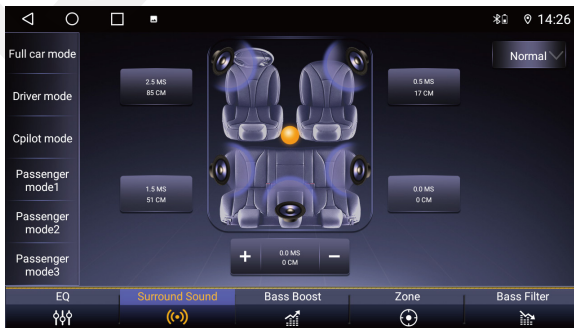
14:26

Full car mode

Driver mode

Cpilot mode

Passenger mode1

Passenger mode2

Passenger mode3

2.5 MS
85 CM

0.5 MS
17 CM

1.5 MS
51 CM

0.0 MS
0 CM

Normal

+
0.0 MS
0 CM
−

EQ
Surround Sound
Bass Boost
Zone
Bass Filter